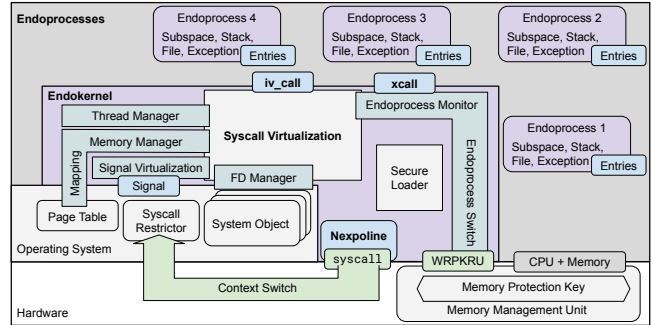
Endoprocesses

Endoprocess 4
Subspace, Stack, File, Exception
Entries

Endoprocess 3
Subspace, Stack, File, Exception
Entries

Endoprocess 2
Subspace, Stack, File, Exception
Entries

iv_call

xcall

Endokernel

Thread Manager

Memory Manager

Mapping

Signal Virtualization

Signal

Syscall Virtualization

Endoprocess Monitor

Endoprocess 1
Subspace, Stack, File, Exception
Entries

Secure Loader

Endoprocess Switch

FD Manager

Page Table

Syscall Restrictor

System Object

Nexpoline

syscall

WRPKRU

CPU + Memory

Operating System

Context Switch

Memory Protection Key

Memory Management Unit

Hardware